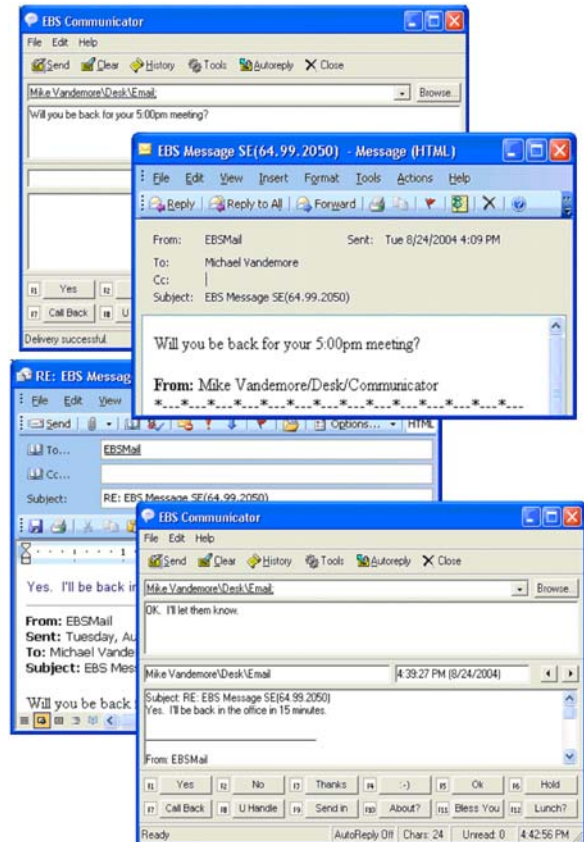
EBS Communicator

File Edit Help

Send Clear History Tools Autoreply Close

Mike Vandemore\Desk\Email: Browse...

Will you be back for your 5:00pm meeting?

F1 Yes F2

F7 Call Back F8 U

Delivery successful.

EBS Message SE(64.99.2050) - Message (HTML)

File Edit View Insert Format Tools Actions Help

Reply Reply to All Forward

From: EBSMail Sent: Tue 8/24/2004 4:09 PM

To: Michael Vandemore

Cc:

Subject: EBS Message SE(64.99.2050)

Will you be back for your 5:00pm meeting?

**From:** Mike Vandemore/Desk/Communicator

*---*---*---*---*---*---*---*---*---*---*---*---*---*---

RE: EBS Messag

File Edit View

Send Options... HTML

To... EBSMail

Cc...

Subject: RE: EBS Message SE(64.99.2050)

Yes. I'll be back in

**From:** EBSMail

**Sent:** Tuesday, Au

**To:** Michael Vande

**Subject:** EBS Mes

Will you be back

EBS Communicator

File Edit Help

Send Clear History Tools Autoreply Close

Mike Vandemore\Desk\Email: Browse...

OK. I'll let them know.

Mike Vandemore\Desk\Email 4:39:27 PM (8/24/2004)

Subject: RE: EBS Message SE(64.99.2050)
Yes. I'll be back in the office in 15 minutes.

From: EBSMail

| F1 Yes | F2 No | F3 Thanks | F4 :-) | F5 Ok | F6 Hold |
|---|---|---|---|---|---|
| F7 Call Back | F8 U Handle | F9 Send in | F10 About? | F11 Bless You | F12 Lunch? |

Ready AutoReply Off Chars: 24 Unread: 0 4:42:56 PM